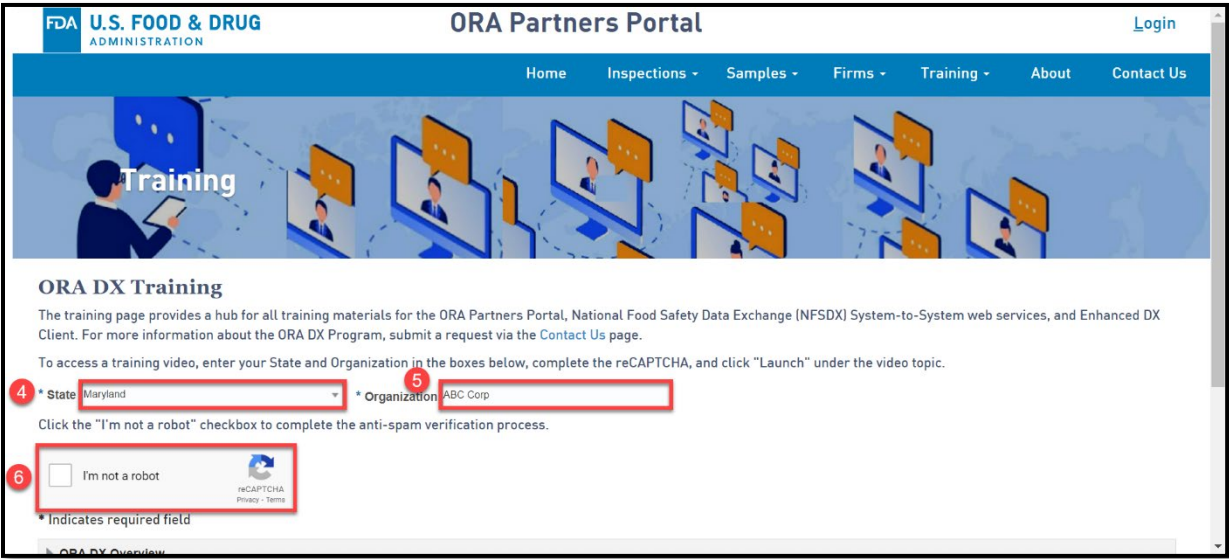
FDA U.S. FOOD & DRUG ADMINISTRATION

ORA Partners Portal

Login

Home Inspections Samples Firms Training About Contact Us

Training

ORA DX Training

The training page provides a hub for all training materials for the ORA Partners Portal, National Food Safety Data Exchange (NFSDX) System-to-System web services, and Enhanced DX Client. For more information about the ORA DX Program, submit a request via the Contact Us page.

To access a training video, enter your State and Organization in the boxes below, complete the reCAPTCHA, and click "Launch" under the video topic.

4 * State Maryland

5 * Organization ABC Corp

Click the "I'm not a robot" checkbox to complete the anti-spam verification process.

6 I'm not a robot reCAPTCHA Privacy - Terms

* Indicates required field

ORA DX Overview